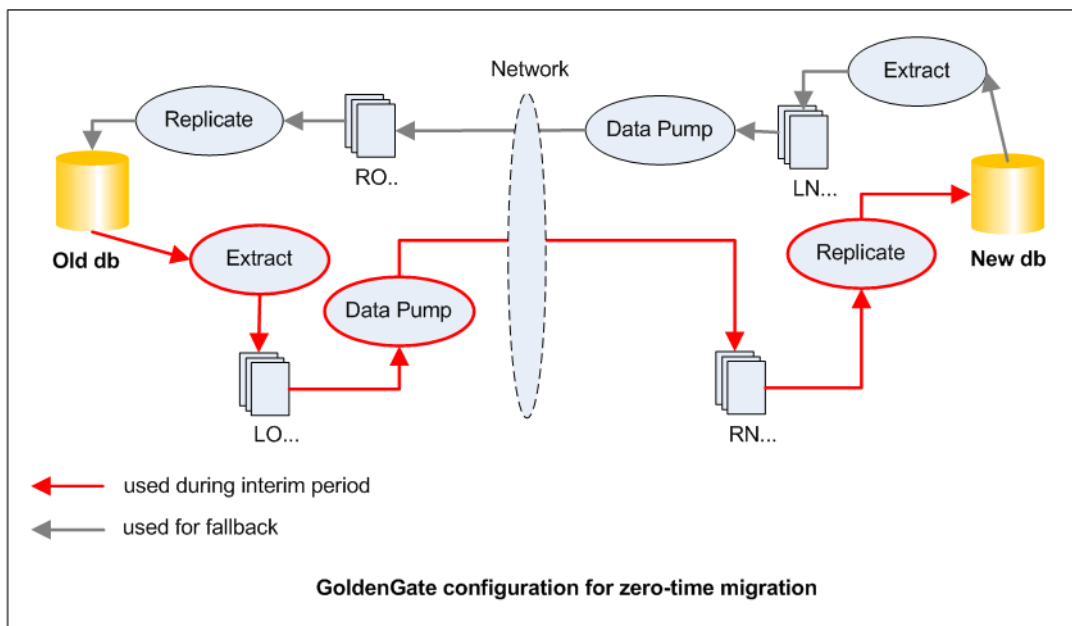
Network

Extract

Replicate

Data Pump

RO..

LN...

Old db

Extract

Replicate

New db

Data Pump

LO...

RN...

used during interim period

used for fallback

GoldenGate configuration for zero-time migration